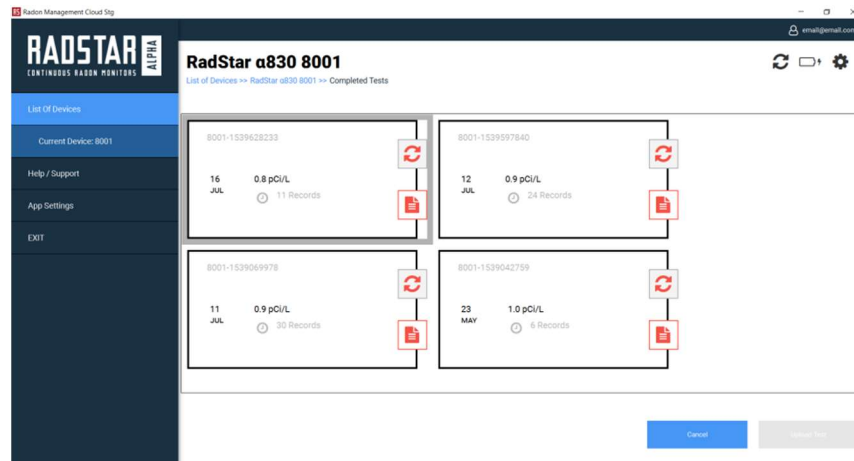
Radon Management Cloud Stg

email@email.com

RADSTAR ALPHA
CONTINUOUS RADON MONITORS

List Of Devices

Current Device: 8001

Help / Support

App Settings

EXIT

RadStar α830 8001

List of Devices >> RadStar α830 8001 >> Completed Tests

8001-1539628233
16 JUL
0.8 pCi/L
11 Records

8001-1539597840
12 JUL
0.9 pCi/L
24 Records

8001-1539069978
11 JUL
0.9 pCi/L
30 Records

8001-1539042759
23 MAY
1.0 pCi/L
6 Records

Cancel

Upload Test